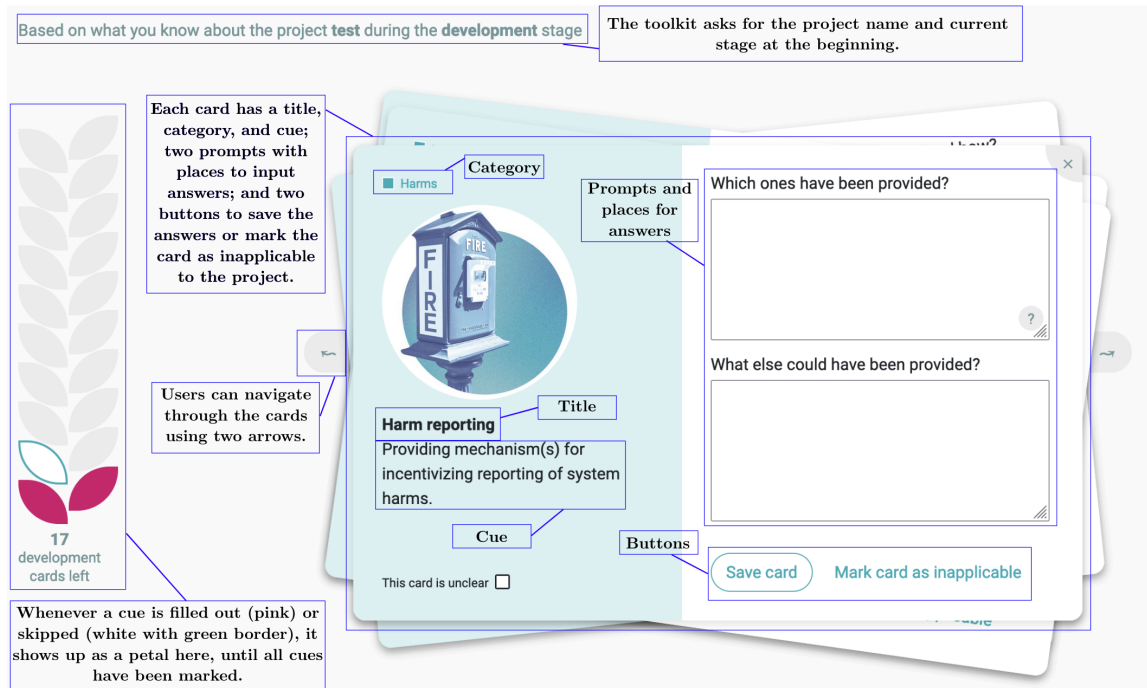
Based on what you know about the project **test** during the **development** stage

The toolkit asks for the project name and current stage at the beginning.

Each card has a title, category, and cue; two prompts with places to input answers; and two buttons to save the answers or mark the card as inapplicable to the project.

Category

Harms

FIRE

Prompts and places for answers

Which ones have been provided?

?

What else could have been provided?

×

Users can navigate through the cards using two arrows.

Title

Harm reporting

Providing mechanism(s) for incentivizing reporting of system harms.

Cue

Buttons

Save card

Mark card as inapplicable

This card is unclear

17
development cards left

Whenever a cue is filled out (pink) or skipped (white with green border), it shows up as a petal here, until all cues have been marked.